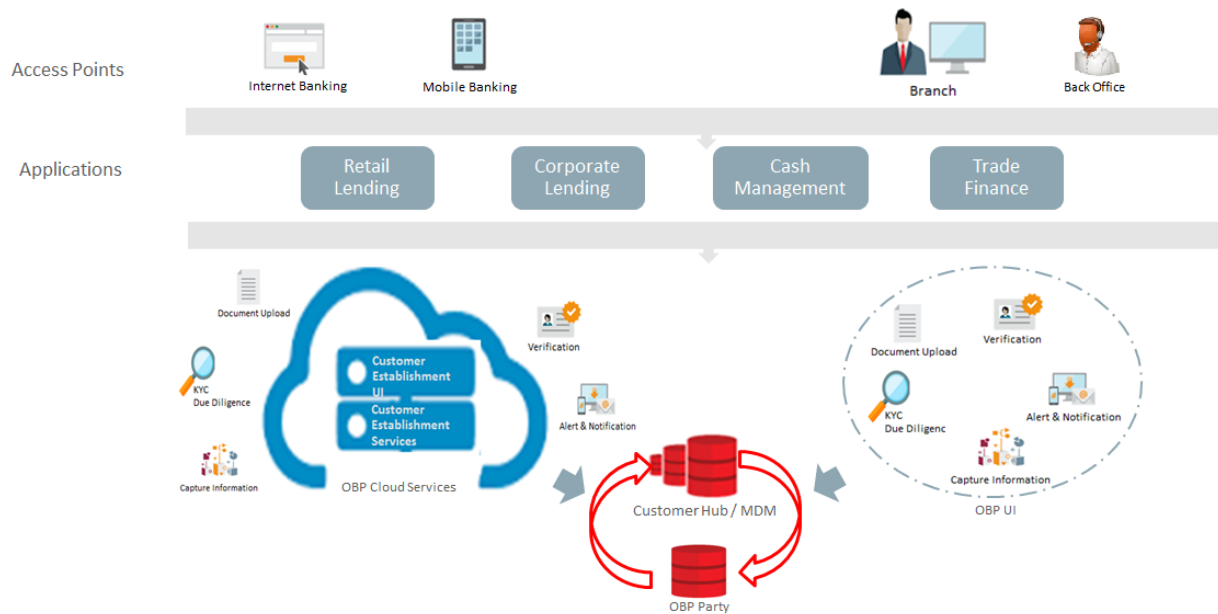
Access Points

Internet Banking

Mobile Banking

Branch

Back Office

Applications

Retail Lending

Corporate Lending

Cash Management

Trade Finance

Document Upload

KYC Due Diligence

Capture Information

Customer Establishment UI

Customer Establishment Services

OBP Cloud Services

Verification

Alert & Notification

Customer Hub / MDM

OBP Party

Document Upload

Verification

KYC Due Diligenc

Alert & Notification

Capture Information

OBP UI